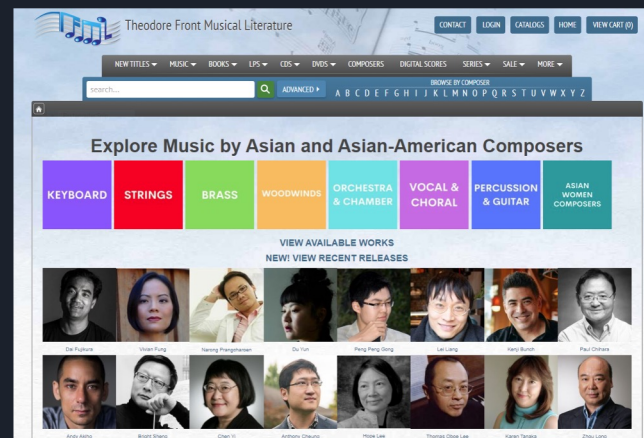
Theodore Front Musical Literature

CONTACT LOGIN CATALOGS HOME VIEW CART (0)

NEW TITLES ▾ MUSIC ▾ BOOKS ▾ LPS ▾ CDS ▾ DVDS ▾ COMPOSERS DIGITAL SCORES SERIES ▾ SALE ▾ MORE ▾

search... ADVANCED ▸ BROWSE BY COMPOSER A B C D E F G H I J K L M N O P Q R S T U V W X Y Z

Explore Music by Asian and Asian-American Composers

KEYBOARD STRINGS BRASS WOODWINDS ORCHESTRA & CHAMBER VOCAL & CHORAL PERCUSSION & GUITAR ASIAN WOMEN COMPOSERS

VIEW AVAILABLE WORKS
NEW! VIEW RECENT RELEASES

Dai Fujikura Vivian Fung Narong Prangcharoen Du Yun Peng Peng Gong Lei Liang Kenji Bunch Paul Chihara

Andy Akiho Bright Sheng Chen Yi Anthony Cheung Hope Lee Thomas Oboe Lee Karen Tanaka Zhou Long